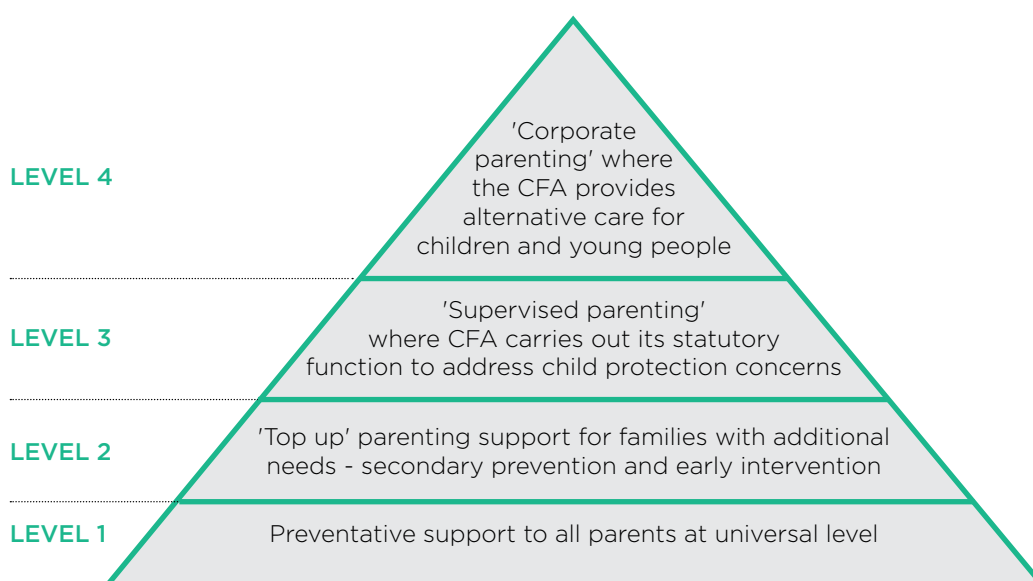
LEVEL 4

'Corporate parenting' where the CFA provides alternative care for children and young people

LEVEL 3

'Supervised parenting' where CFA carries out its statutory function to address child protection concerns

LEVEL 2

'Top up' parenting support for families with additional needs - secondary prevention and early intervention

LEVEL 1

Preventative support to all parents at universal level